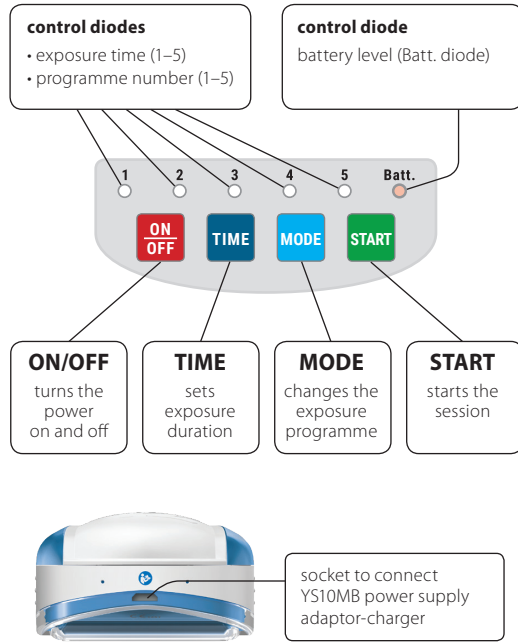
**control diodes**
• exposure time (1–5)
• programme number (1–5)

**control diode**
battery level (Batt. diode)

1 2 3 4 5 Batt.

ON OFF TIME MODE START

**ON/OFF**
turns the power on and off

**TIME**
sets exposure duration

**MODE**
changes the exposure programme

**START**
starts the session

socket to connect YS10MB power supply adaptor-charger